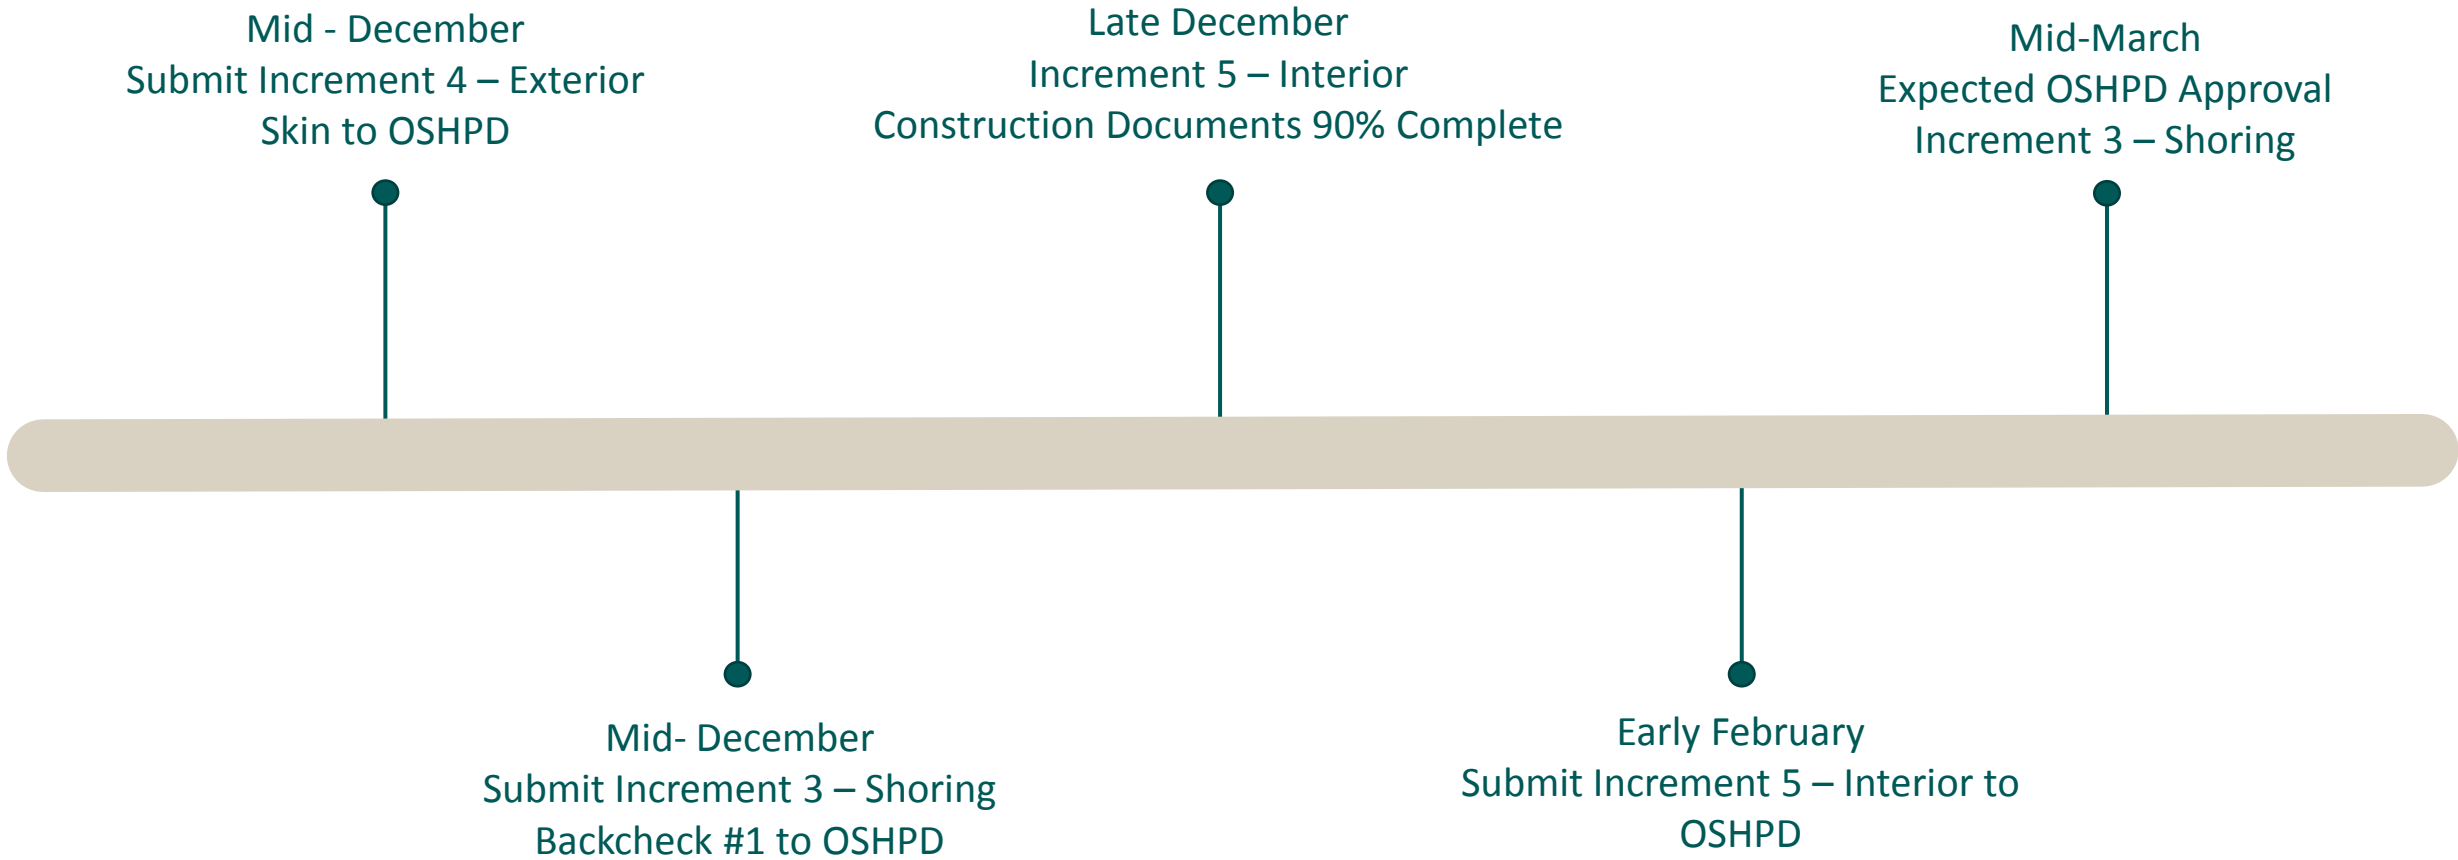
Mid - December
Submit Increment 4 – Exterior Skin to OSHPD

Mid- December
Submit Increment 3 – Shoring Backcheck #1 to OSHPD

Late December
Increment 5 – Interior
Construction Documents 90% Complete

Early February
Submit Increment 5 – Interior to OSHPD

Mid-March
Expected OSHPD Approval
Increment 3 – Shoring